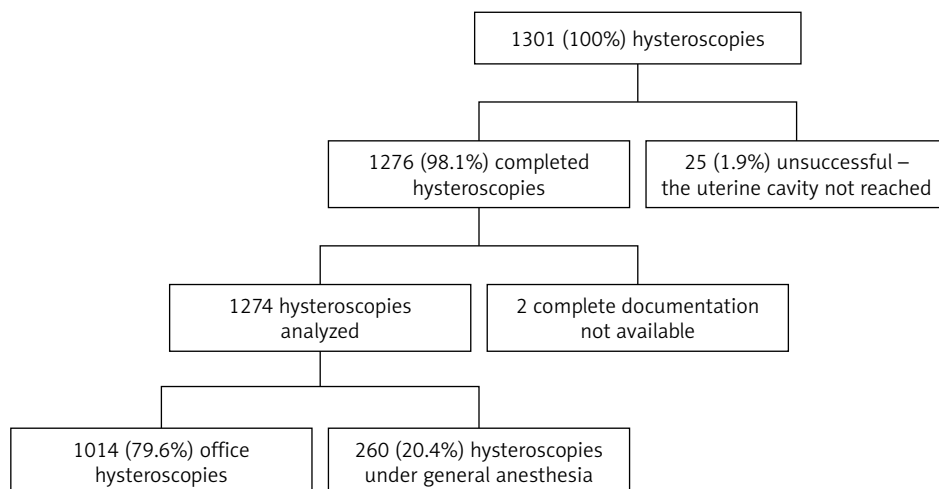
1301 (100%) hysteroscopies

1276 (98.1%) completed hysteroscopies

25 (1.9%) unsuccessful – the uterine cavity not reached

1274 hysteroscopies analyzed

2 complete documentation not available

1014 (79.6%) office hysteroscopies

260 (20.4%) hysteroscopies under general anesthesia